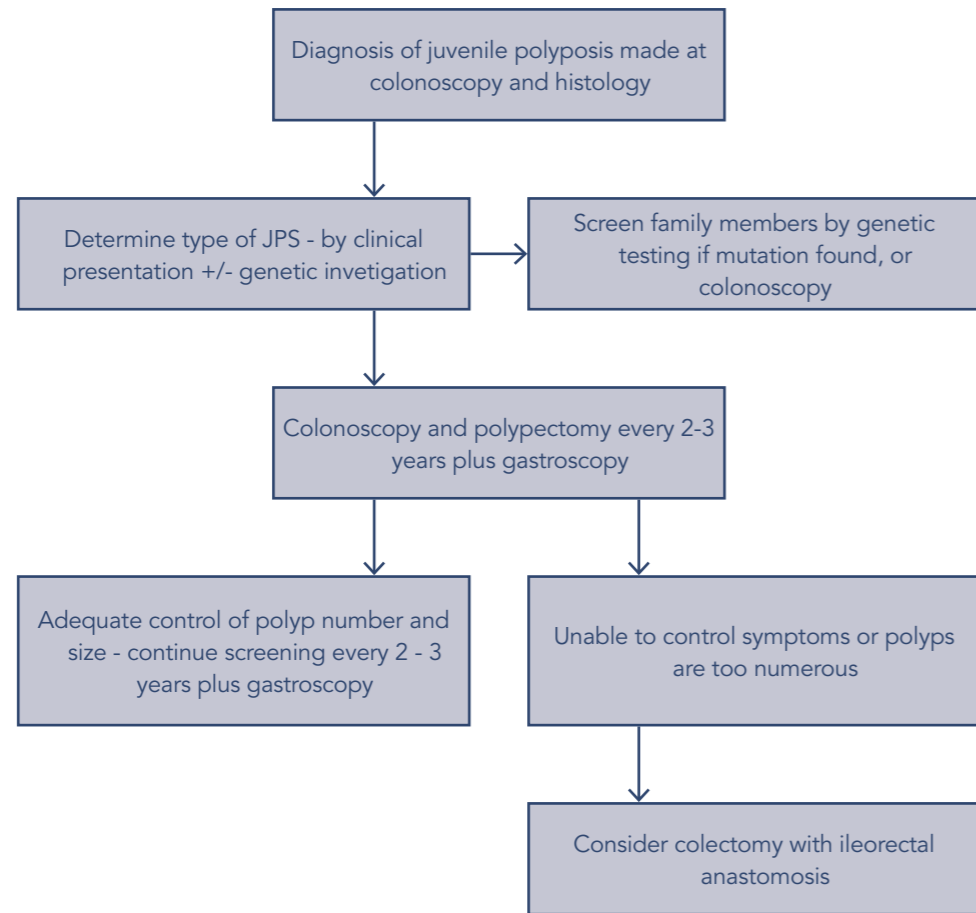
Diagnosis of juvenile polyposis made at colonoscopy and histology

Determine type of JPS - by clinical presentation +/- genetic invetigation

Screen family members by genetic testing if mutation found, or colonoscopy

Colonoscopy and polypectomy every 2-3 years plus gastroscopy

Adequate control of polyp number and size - continue screening every 2 - 3 years plus gastroscopy

Unable to control symptoms or polyps are too numerous

Consider colectomy with ileorectal anastomosis